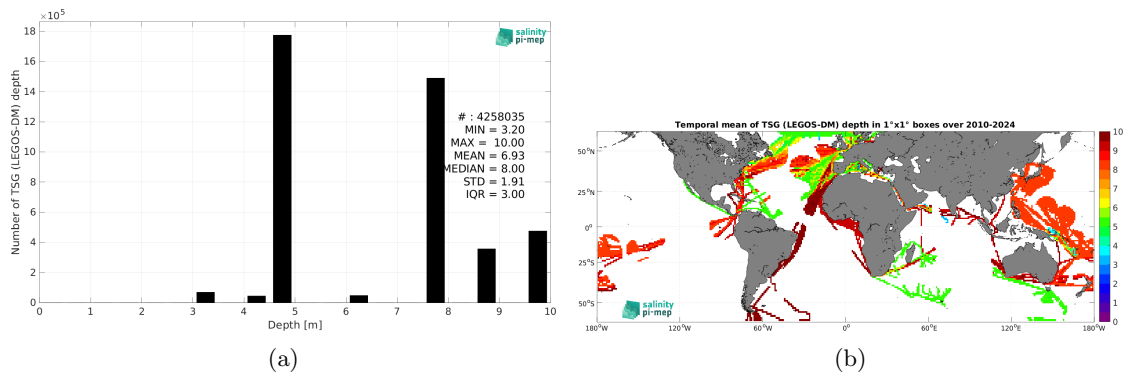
$\times 10^5$

salinity pi-mep

18
16
14
12
10
8
6
4
2
0

Number of TSG (LEGOS-DM) depth

# : 4258035
MIN = 3.20
MAX = 10.00
MEAN = 6.93
MEDIAN = 8.00
STD = 1.91
IQR = 3.00

0 1 2 3 4 5 6 7 8 9 10

Depth [m]

(a)

Temporal mean of TSG (LEGOS-DM) depth in 1°x1° boxes over 2010-2024

50°N
25°N
0°
25°S
50°S

180°W 120°W 60°W 0° 60°E 120°E 180°W

salinity pi-mep

10
9
8
7
6
5
4
3
2
1
0

(b)